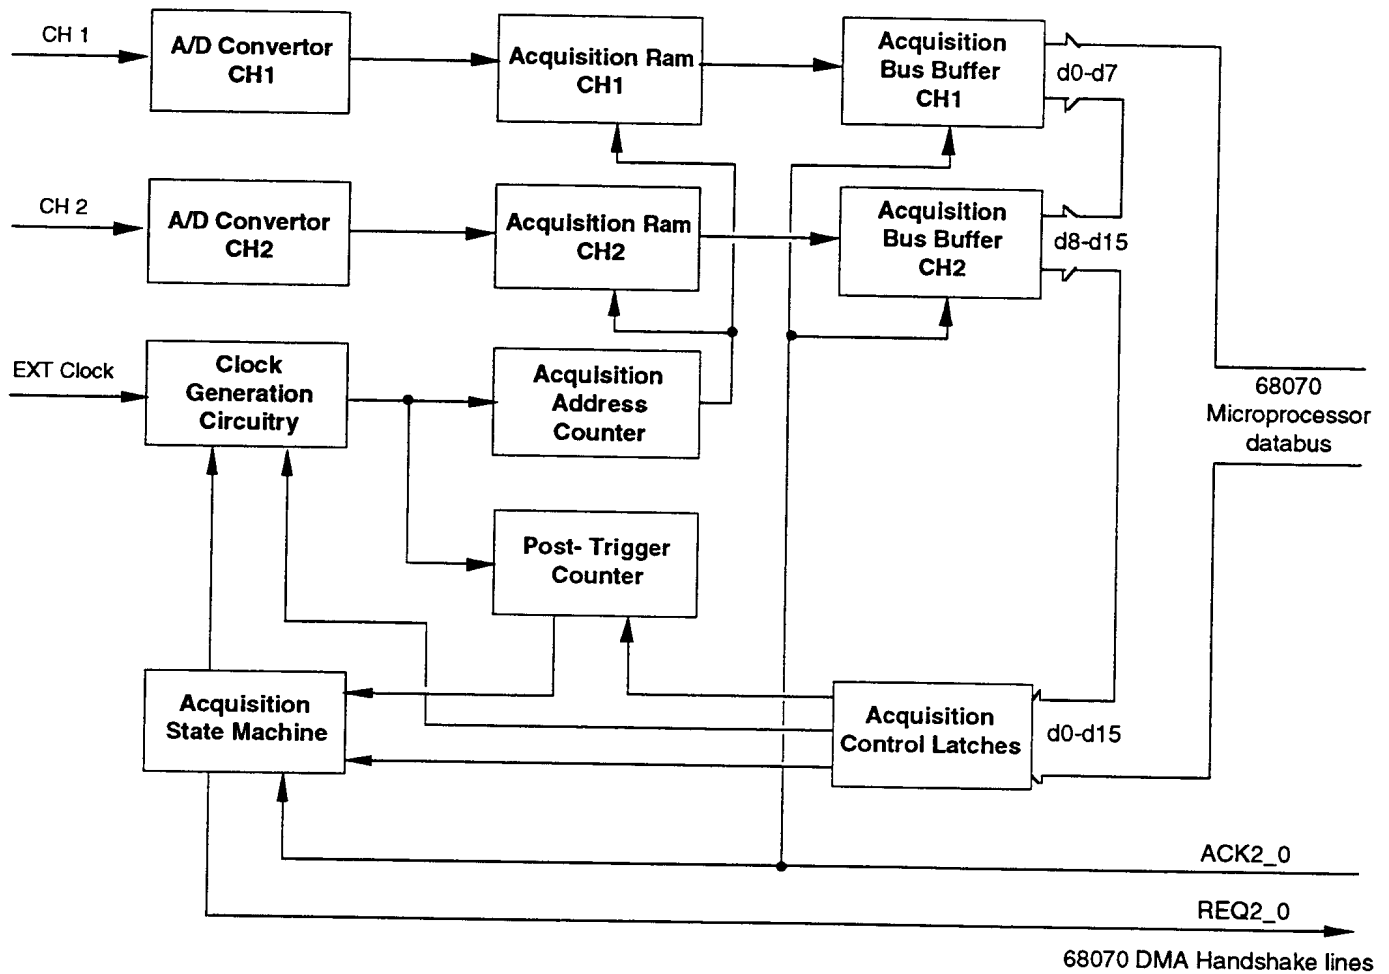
CH 1

A/D Convertor CH1

Acquisition Ram CH1

Acquisition Bus Buffer CH1

d0-d7

CH 2

A/D Convertor CH2

Acquisition Ram CH2

Acquisition Bus Buffer CH2

d8-d15

EXT Clock

Clock Generation Circuitry

Acquisition Address Counter

68070 Microprocessor databus

Post- Trigger Counter

Acquisition State Machine

Acquisition Control Latches

d0-d15

ACK2_0

REQ2_0

68070 DMA Handshake lines